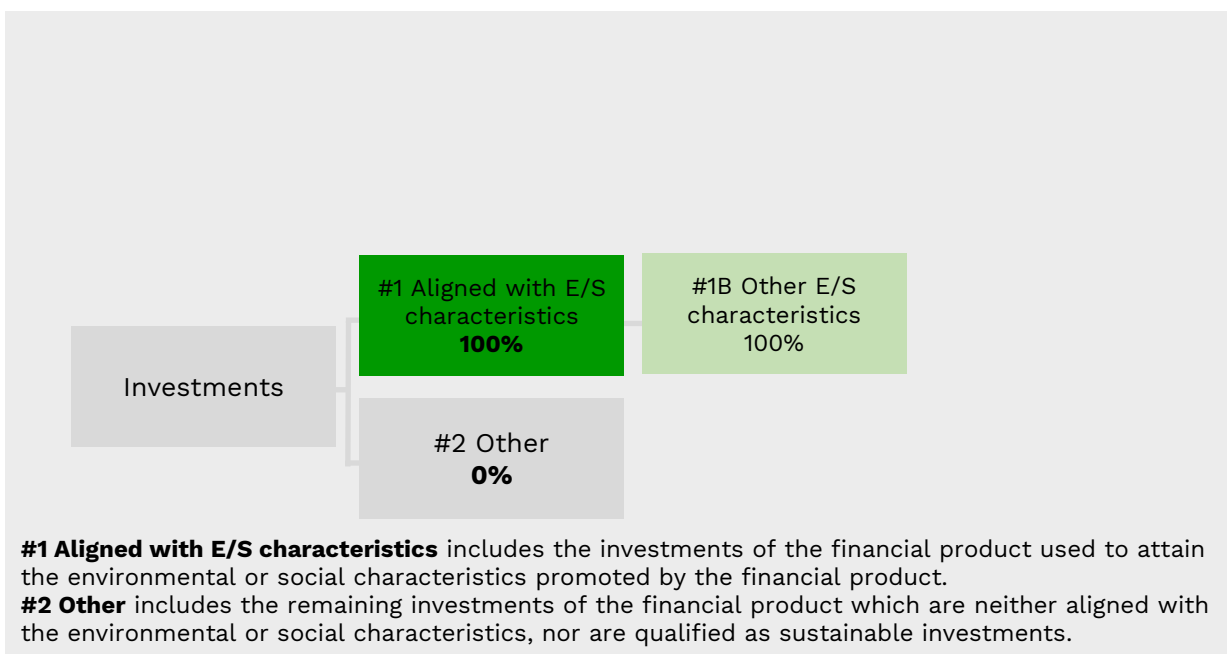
Investments

#1 Aligned with E/S characteristics
**100%**

#1B Other E/S characteristics
100%

#2 Other
**0%**

**#1 Aligned with E/S characteristics** includes the investments of the financial product used to attain the environmental or social characteristics promoted by the financial product.
**#2 Other** includes the remaining investments of the financial product which are neither aligned with the environmental or social characteristics, nor are qualified as sustainable investments.